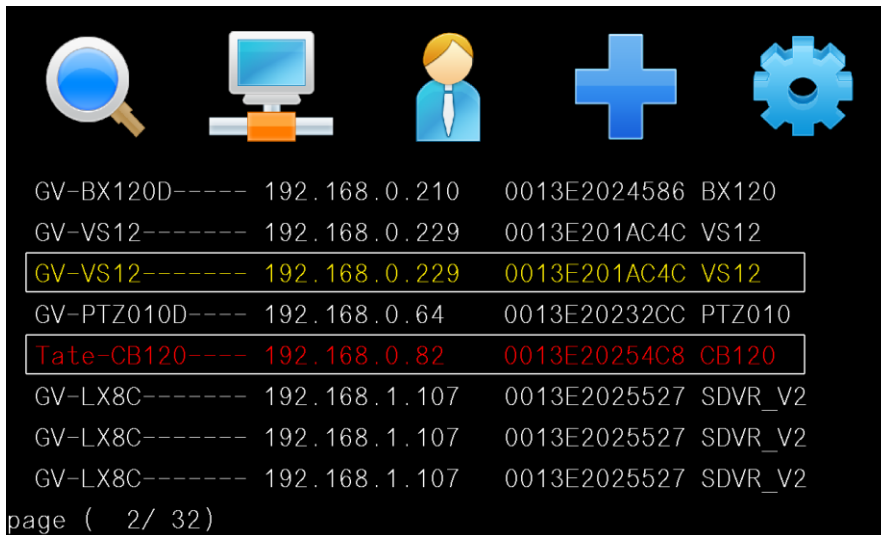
GV-BX120D----- 192.168.0.210 0013E2024586 BX120
GV-VS12------- 192.168.0.229 0013E201AC4C VS12
GV-VS12------- 192.168.0.229 0013E201AC4C VS12
GV-PTZ010D---- 192.168.0.64 0013E20232CC PTZ010
Tate-CB120---- 192.168.0.82 0013E20254C8 CB120
GV-LX8C------- 192.168.1.107 0013E2025527 SDVR_V2
GV-LX8C------- 192.168.1.107 0013E2025527 SDVR_V2
GV-LX8C------- 192.168.1.107 0013E2025527 SDVR_V2
page ( 2/ 32)